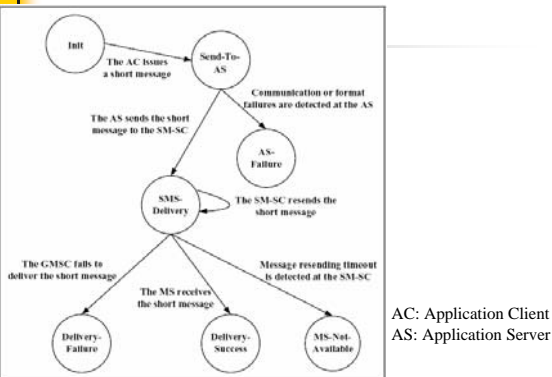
Init

The AC issues a short message

Send-To-AS

Communication or format failures are detected at the AS

The AS sends the short message to the SM-SC

AS-Failure

SMS-Delivery

The SM-SC resends the short message

The GMSC fails to deliver the short message

The MS receives the short message

Message resending timeout is detected at the SM-SC

Delivery-Failure

Delivery-Success

MS-Not-Available

AC: Application Client
AS: Application Server